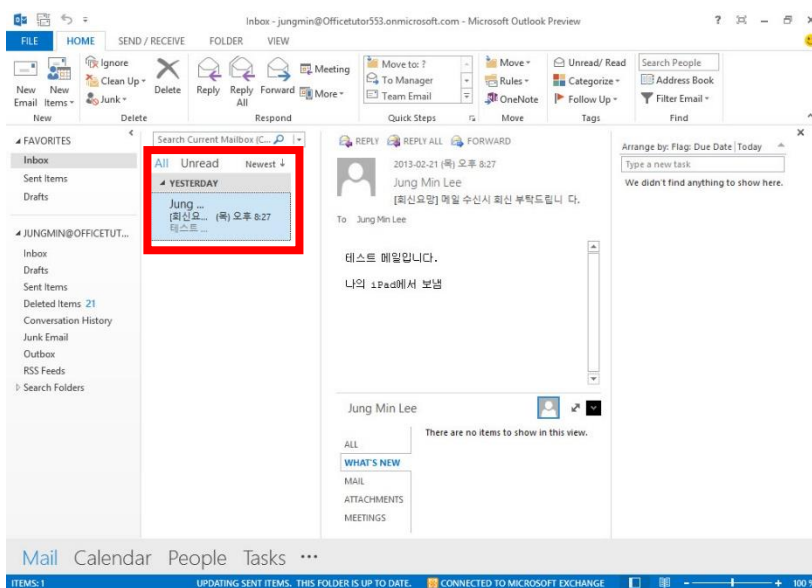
Inbox - jungmin@Officetutor553.onmicrosoft.com - Microsoft Outlook Preview

? – ×

FILE HOME SEND / RECEIVE FOLDER VIEW

New Email New Items Ignore Clean Up Junk Delete Reply Reply All Forward Meeting More Move to: ? To Manager Team Email Move Rules OneNote Unread/ Read Categorize Follow Up Search People Address Book Filter Email

New Delete Respond Quick Steps Move Tags Find

FAVORITES
Inbox
Sent Items
Drafts

JUNGMIN@OFFICETUT...
Inbox
Drafts
Sent Items
Deleted Items 21
Conversation History
Junk Email
Outbox
RSS Feeds
Search Folders

Search Current Mailbox (C...
All Unread Newest ↓
YESTERDAY
Jung ...
[회신요... (목) 오후 8:27
테스트 ...

REPLY REPLY ALL FORWARD
2013-02-21 (목) 오후 8:27
Jung Min Lee
[회신요망] 메일 수신시 회신 부탁드립니 다.
To Jung Min Lee

테스트 메일입니다.

나의 iPad에서 보냄

Jung Min Lee
ALL
WHAT'S NEW
MAIL
ATTACHMENTS
MEETINGS
There are no items to show in this view.

Arrange by: Flag: Due Date Today
Type a new task
We didn't find anything to show here.

Mail Calendar People Tasks ···

ITEMS: 1 UPDATING SENT ITEMS. THIS FOLDER IS UP TO DATE. CONNECTED TO MICROSOFT EXCHANGE 100